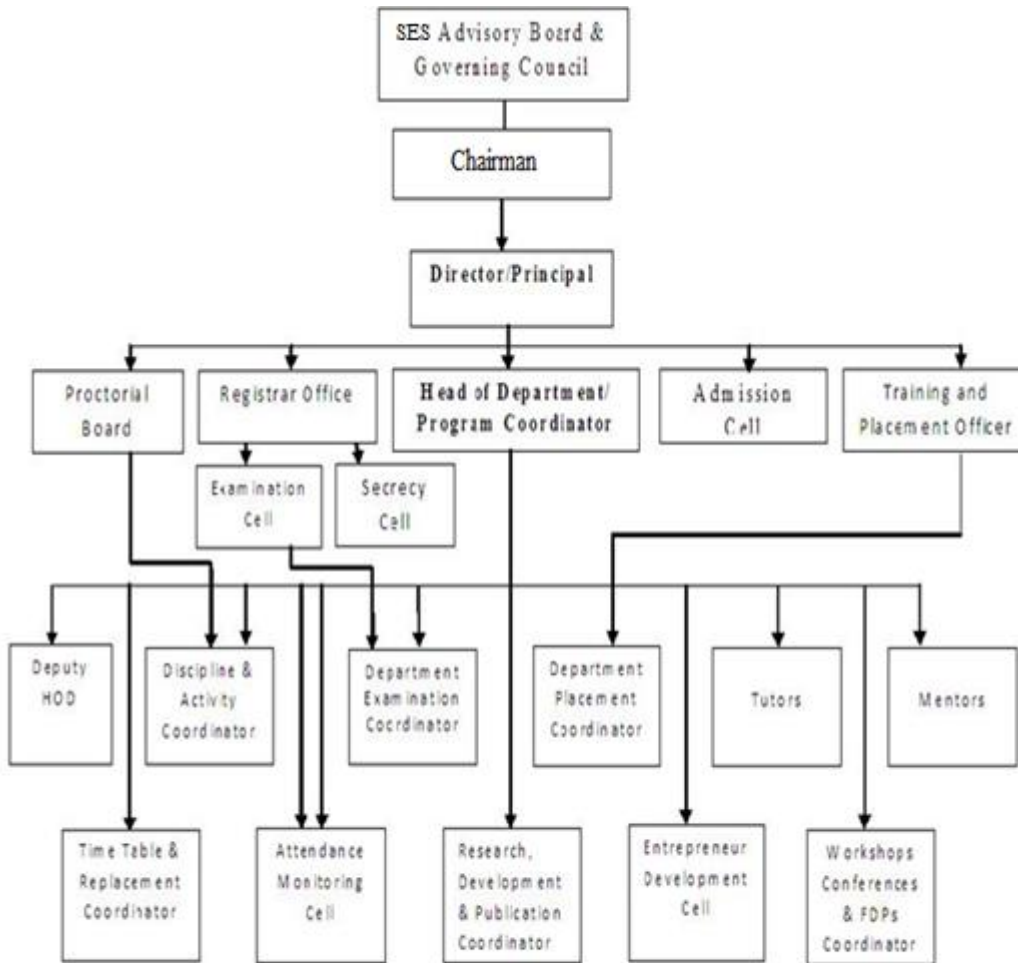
SES Advisory Board & Governing Council

Chairman

Director/Principal

Proctorial Board

Registrar Office

Head of Department/ Program Coordinator

Admission Cell

Training and Placement Officer

Examination Cell

Secrecy Cell

Deputy HOD

Discipline & Activity Coordinator

Department Examination Cocrdinator

Department Placement Coordinator

Tutors

Mentors

Time Table & Replacement Coordinator

Attendance Monitoring Cell

Research, Development & Publication Coordinator

Entrepreneur Development Cell

Workshops Conferences & FDPs Coordinator